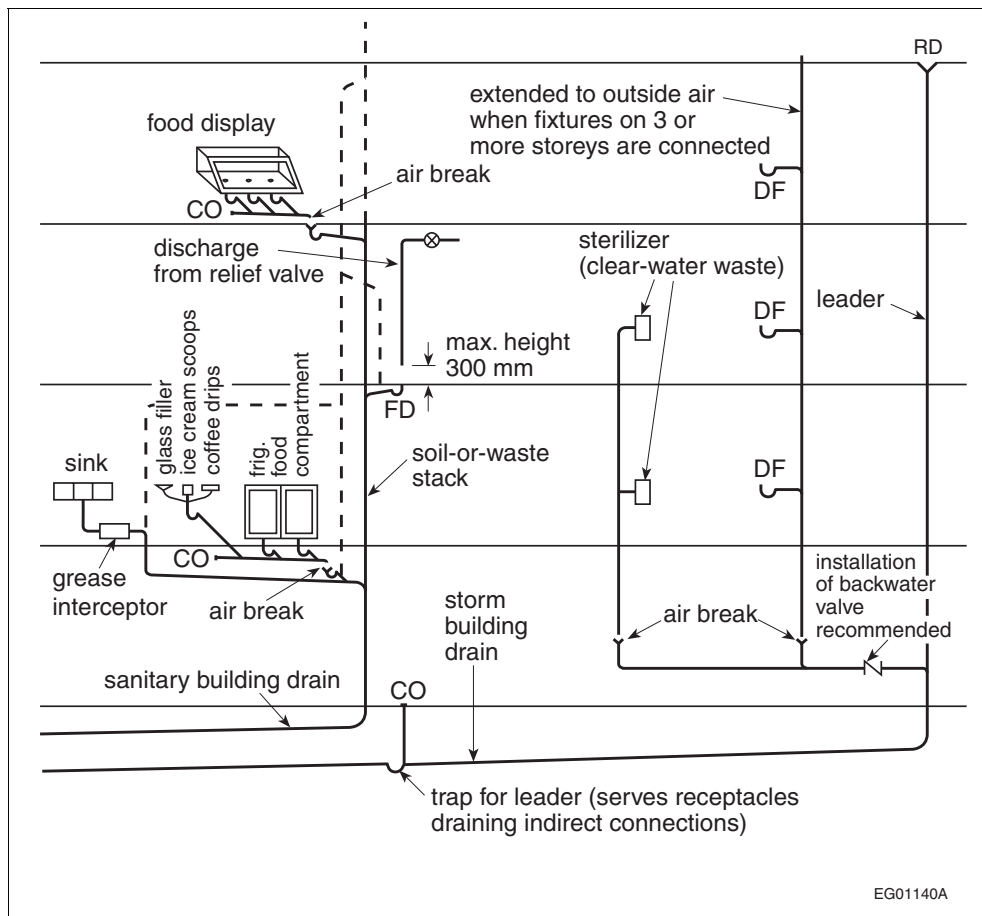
RD

extended to outside air when fixtures on 3 or more storeys are connected

food display

air break

CO

DF

discharge from relief valve

sterilizer (clear-water waste)

DF

leader

glass filler
ice cream scoops
coffee drips

frig. food compartment

max. height 300 mm

FD

sink

soil-or-waste stack

DF

CO

grease interceptor

air break

installation of backwater valve recommended

storm building drain

air break

sanitary building drain

CO

trap for leader (serves receptacles draining indirect connections)

EG01140A